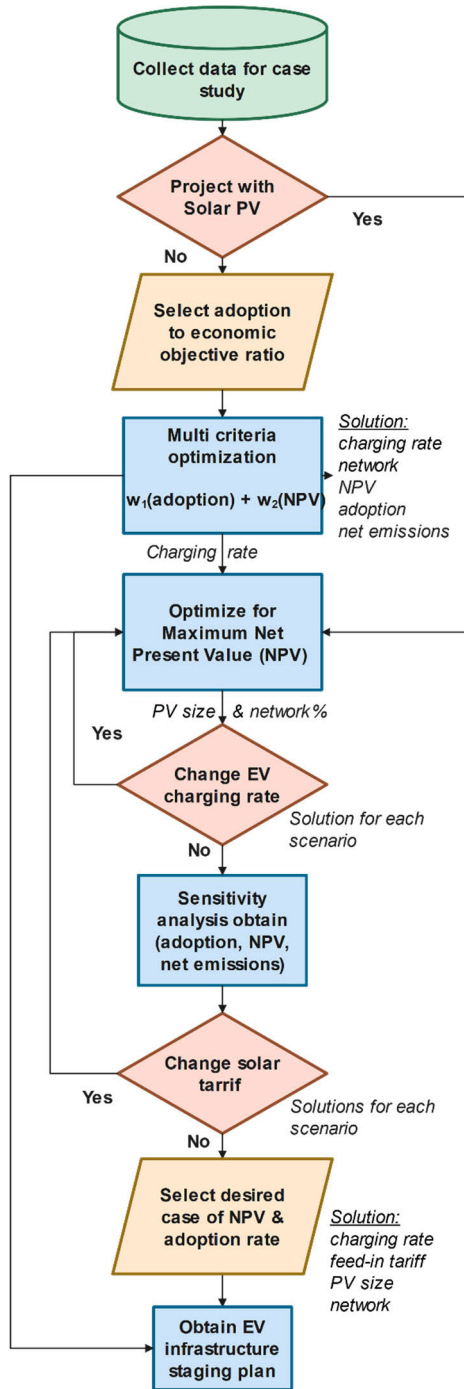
Collect data for case study

Project with Solar PV

Yes

No

Select adoption to economic objective ratio

Multi criteria optimization

$w_1$(adoption) + $w_2$(NPV)

Solution:
charging rate
network
NPV
adoption
net emissions

Charging rate

Optimize for Maximum Net Present Value (NPV)

PV size & network%

Yes

Change EV charging rate

Solution for each scenario

No

Sensitivity analysis obtain (adoption, NPV, net emissions)

Change solar tarrif

Yes

Solutions for each scenario

No

Select desired case of NPV & adoption rate

Solution:
charging rate
feed-in tariff
PV size
network

Obtain EV infrastructure staging plan